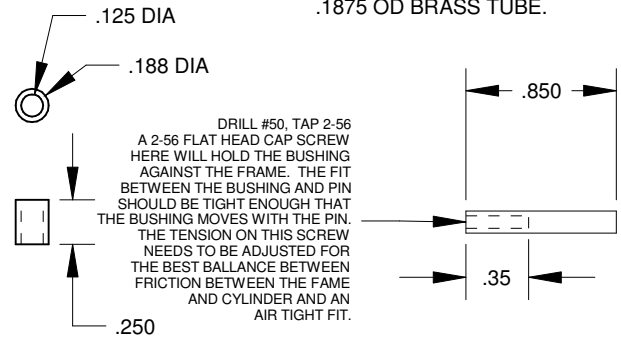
.125 DIA

.1875 OD BRASS TUBE.

.188 DIA

.850

DRILL #50, TAP 2-56
A 2-56 FLAT HEAD CAP SCREW HERE WILL HOLD THE BUSHING AGAINST THE FRAME. THE FIT BETWEEN THE BUSHING AND PIN SHOULD BE TIGHT ENOUGH THAT THE BUSHING MOVES WITH THE PIN. THE TENSION ON THIS SCREW NEEDS TO BE ADJUSTED FOR THE BEST BALLANCE BETWEEN FRICTION BETWEEN THE FAME AND CYLINDER AND AN AIR TIGHT FIT.

.35

.250